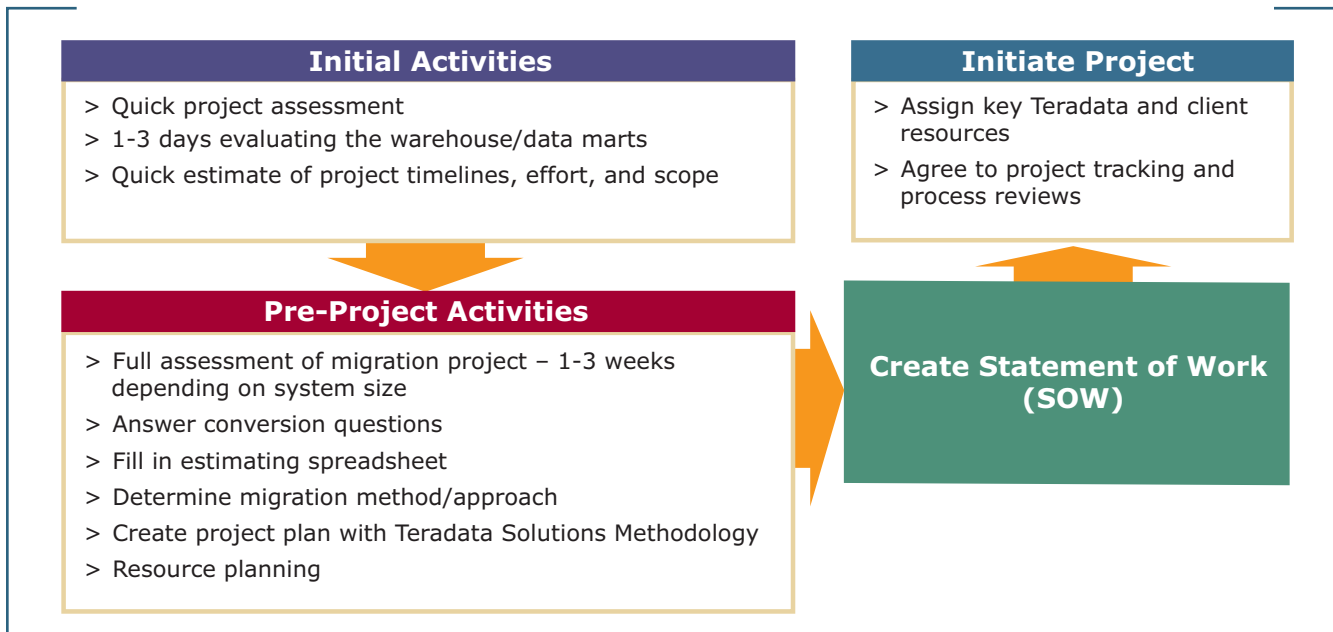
Initial Activities

> Quick project assessment
> 1-3 days evaluating the warehouse/data marts
> Quick estimate of project timelines, effort, and scope

Initiate Project

> Assign key Teradata and client resources
> Agree to project tracking and process reviews

Pre-Project Activities

> Full assessment of migration project – 1-3 weeks depending on system size
> Answer conversion questions
> Fill in estimating spreadsheet
> Determine migration method/approach
> Create project plan with Teradata Solutions Methodology
> Resource planning

Create Statement of Work (SOW)